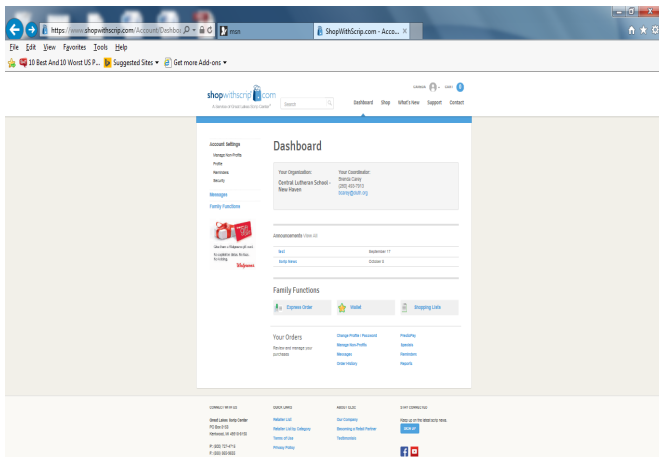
https://www.shopwithscrip.com/Account/Dashbo
msn
ShopWithScrip.com - Acco...

File Edit View Favorites Tools Help

10 Best And 10 Worst US P... Suggested Sites Get more Add-ons

shopwithscrip.com
A Service of Great Lakes Scrip Center

Search

Dashboard Shop What's New Support Contact

Account Settings
Manage Non-Profits
Profile
Reminders
Security

Messages

Family Functions

Walgreens

Dashboard

Your Organization:
Central Lutheran School - New Haven

Your Coordinator:
Brenda Carey
(260) 403-7913
bcarey@csnh.org

Announcements View All

9/11 September 11
Holly News October 5

Family Functions

Express Order
Wallet
Shopping Lists

Your Orders
Review and manage your purchases

Change Profile / Password
Manage Non-Profits
Messages
Order History

PrestoPay
Specials
Reminders
Reports

CONNECT WITH US

Great Lakes Scrip Center
PO Box 8100
Kentwood, MI 49518-8100

P: (800) 727-4715
F: (800) 582-9933

QUICK LINKS
Retailer List
Retailer List by Category
Terms of Use
Privacy Policy

ABOUT GLSC
Our Company
Becoming a Retail Partner
Testimonials

STAY CONNECTED
Keep up on the latest scrip news.
SIGN UP